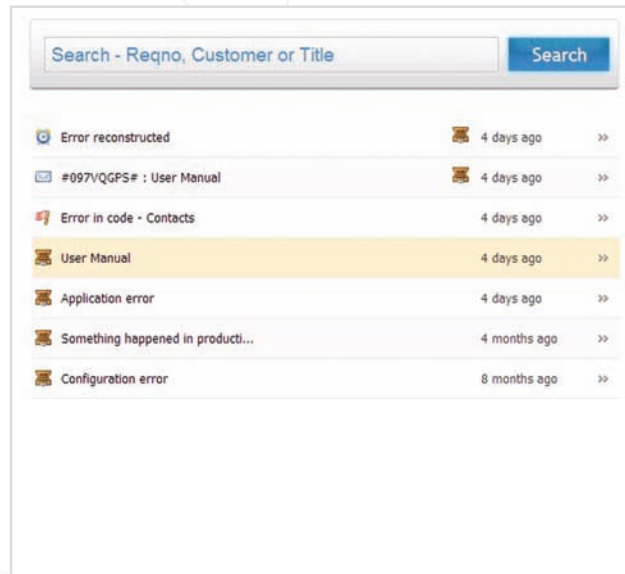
Search - Reqno, Customer or Title

Search

| | | |
|---|---|---|
| Error reconstructed | 4 days ago | » |
| #097VQGPS# : User Manual | 4 days ago | » |
| Error in code - Contacts | 4 days ago | » |
| User Manual | 4 days ago | » |
| Application error | 4 days ago | » |
| Something happened in producti... | 4 months ago | » |
| Configuration error | 8 months ago | » |